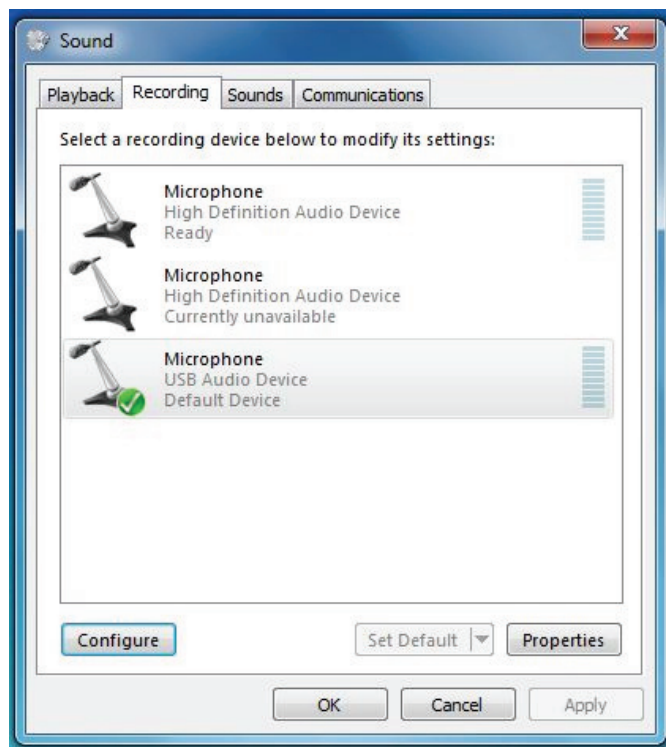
Sound

Playback Recording Sounds Communications

Select a recording device below to modify its settings:

Microphone
High Definition Audio Device
Ready

Microphone
High Definition Audio Device
Currently unavailable

Microphone
USB Audio Device
Default Device

Configure

Set Default

Properties

OK

Cancel

Apply